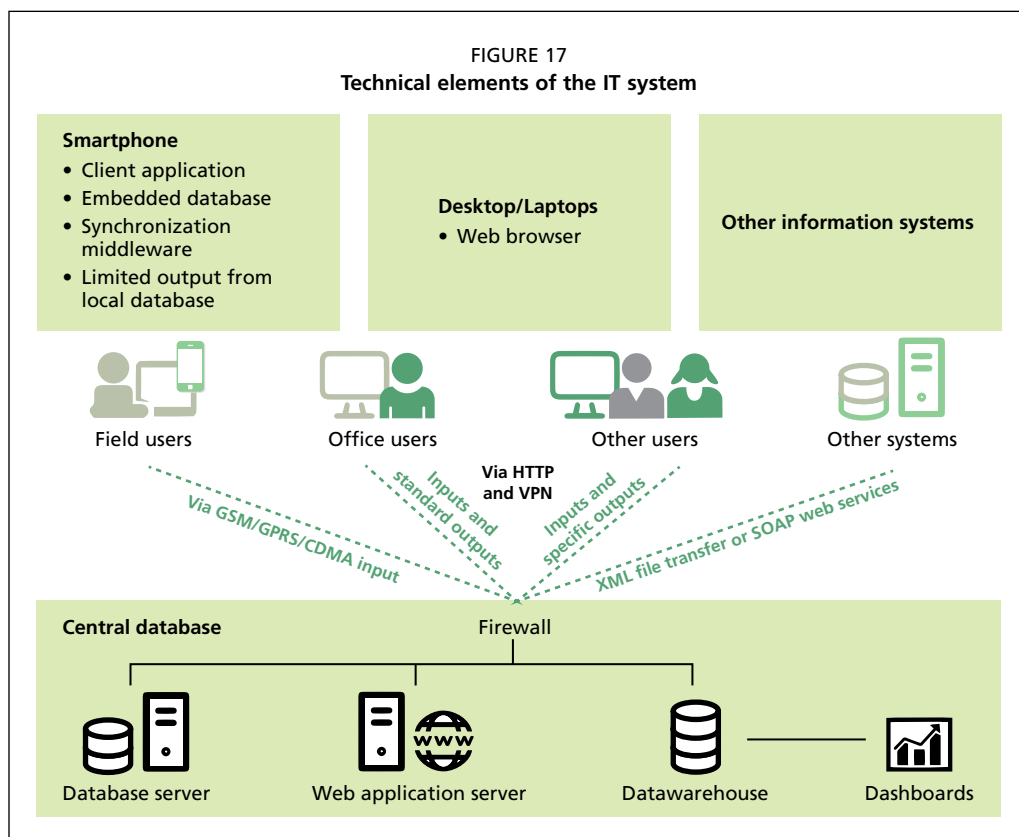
FIGURE 17
Technical elements of the IT system

Smartphone
• Client application
• Embedded database
• Synchronization middleware
• Limited output from local database

Desktop/Laptops
• Web browser

Other information systems

Field users

Office users

Other users

Other systems

Via HTTP and VPN

Via GSM/GPRS/CDMA input

Inputs and standard outputs

Inputs and specific outputs

XML file transfer or SOAP web services

Central database

Firewall

www

Database server

Web application server

Datawarehouse

Dashboards